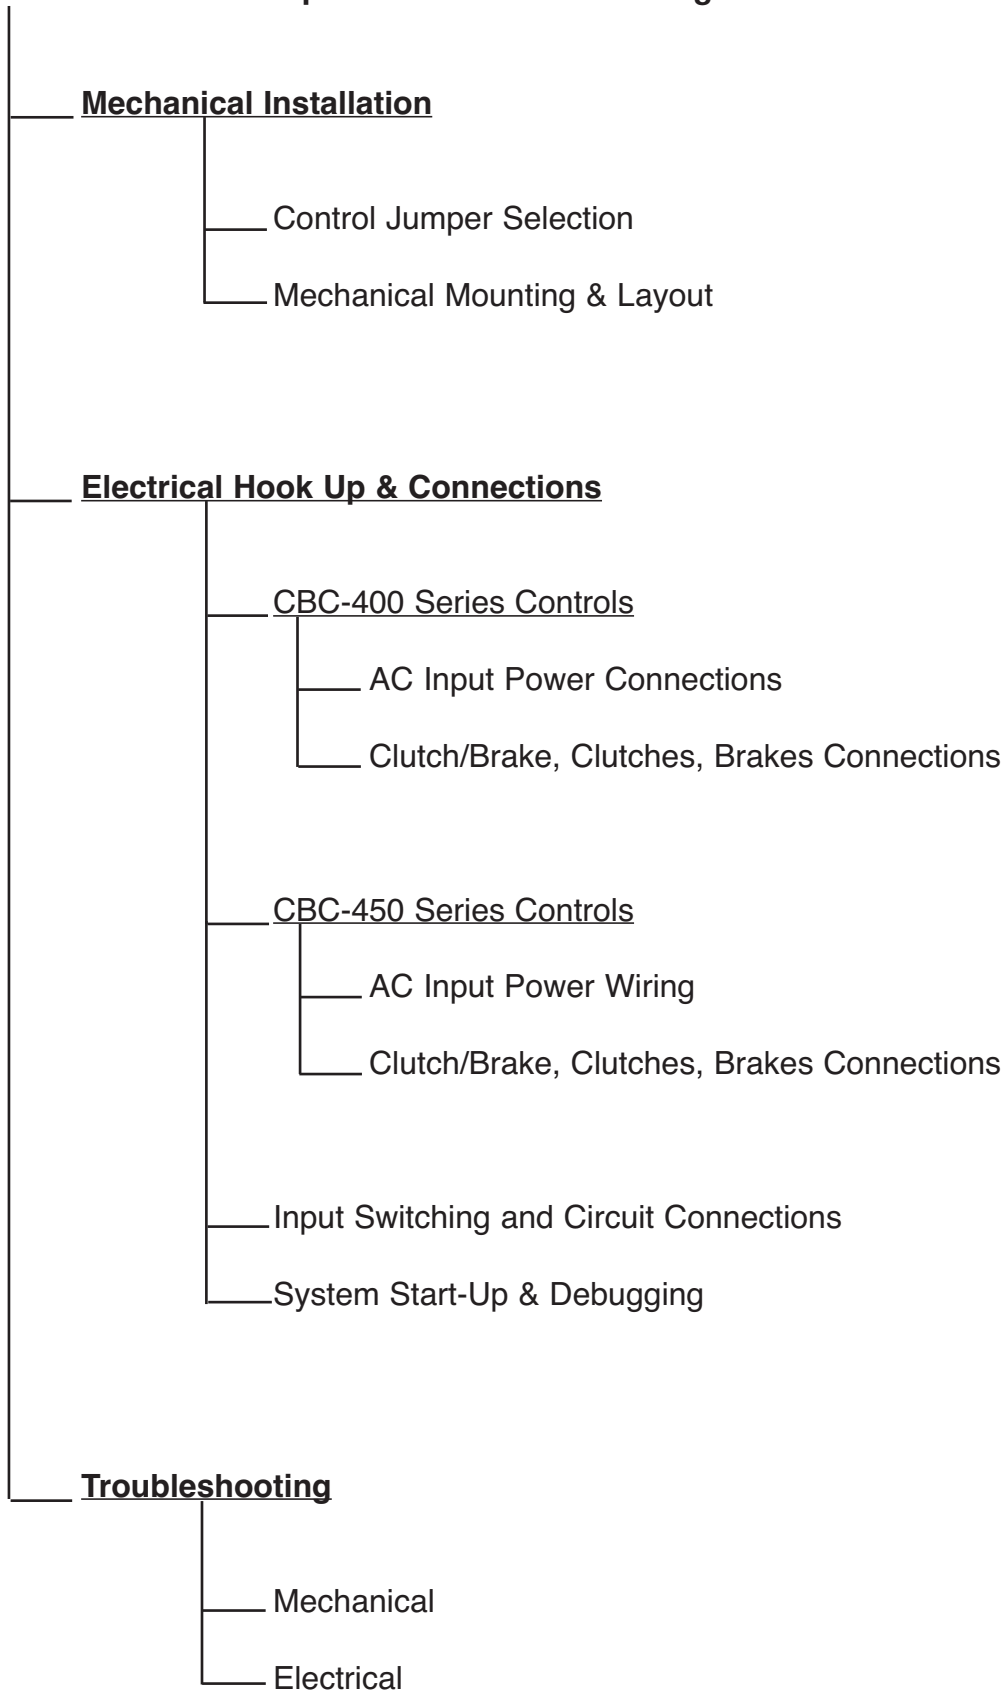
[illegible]

Mechanical Installation

Control Jumper Selection

Mechanical Mounting & Layout

Electrical Hook Up & Connections

CBC-400 Series Controls

AC Input Power Connections

Clutch/Brake, Clutches, Brakes Connections

CBC-450 Series Controls

AC Input Power Wiring

Clutch/Brake, Clutches, Brakes Connections

Input Switching and Circuit Connections

System Start-Up & Debugging

Troubleshooting

Mechanical

Electrical